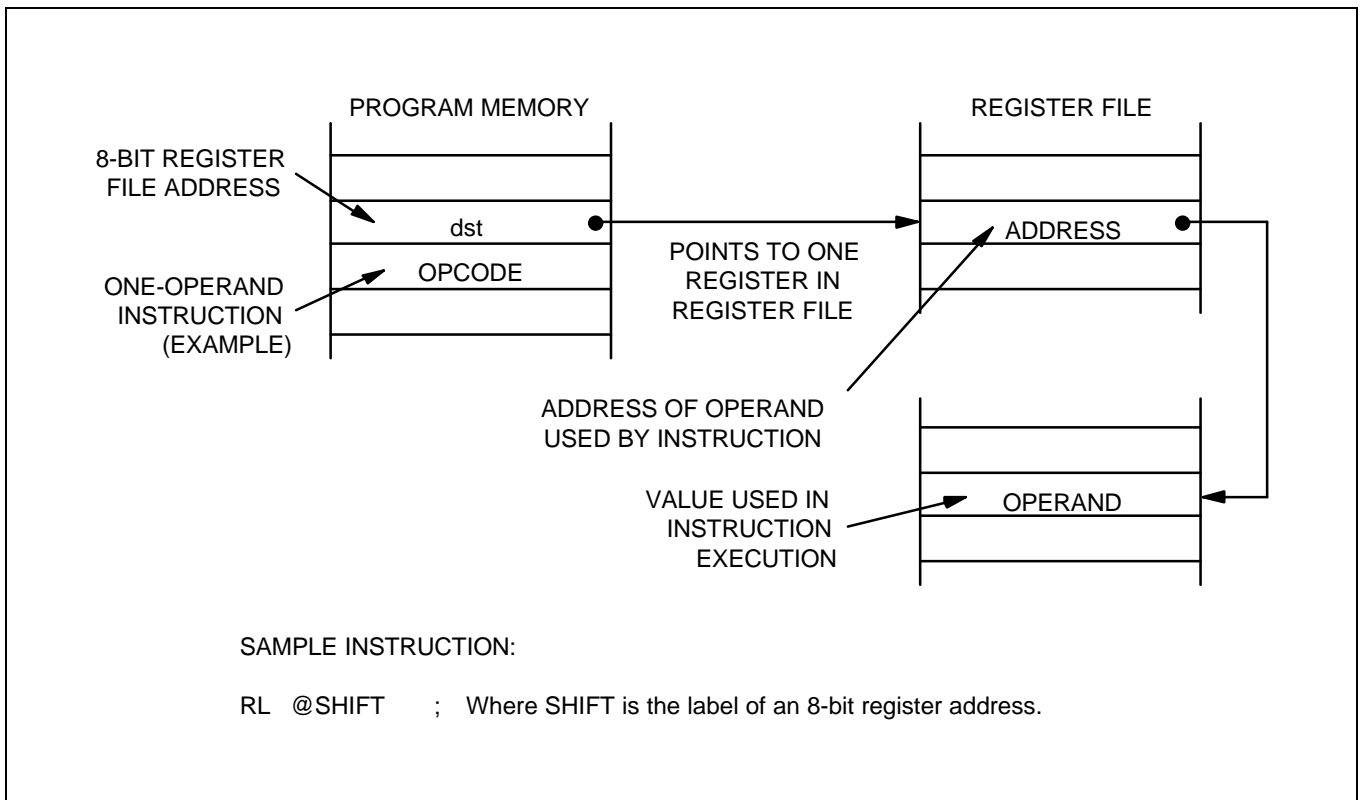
PROGRAM MEMORY

8-BIT REGISTER FILE ADDRESS

dst

ONE-OPERAND INSTRUCTION (EXAMPLE)

OPCODE

POINTS TO ONE REGISTER IN REGISTER FILE

REGISTER FILE

ADDRESS

ADDRESS OF OPERAND USED BY INSTRUCTION

VALUE USED IN INSTRUCTION EXECUTION

OPERAND

SAMPLE INSTRUCTION:

RL @SHIFT ; Where SHIFT is the label of an 8-bit register address.